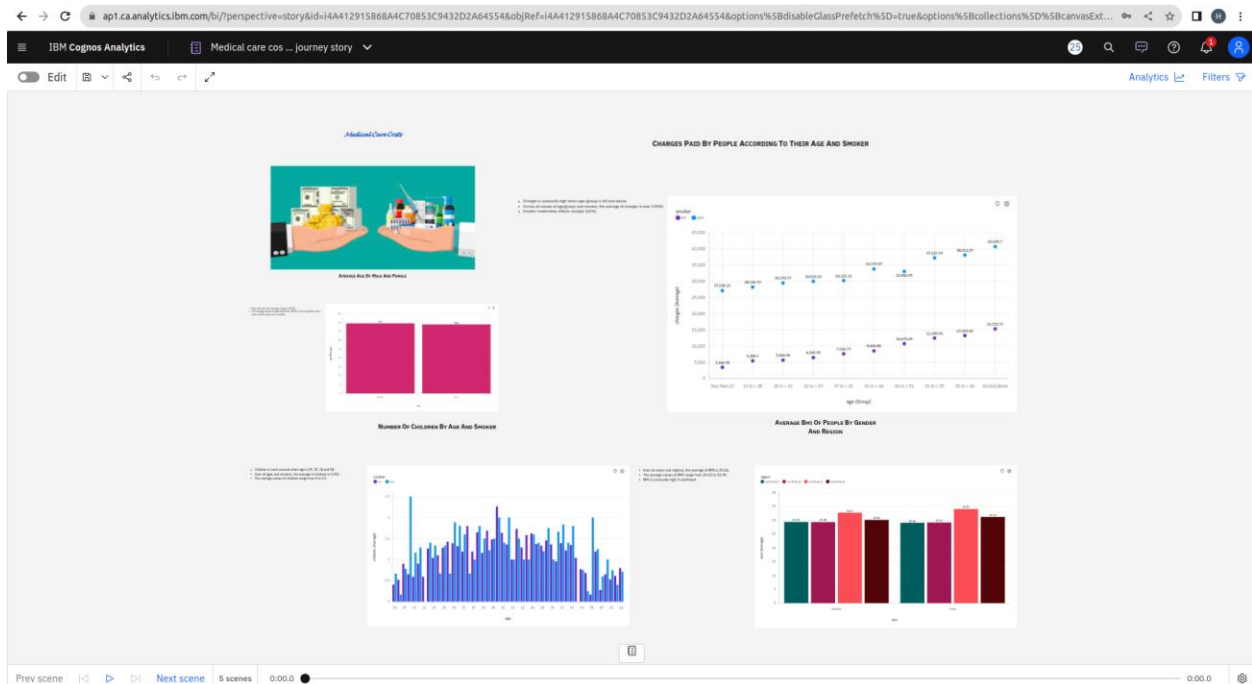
ap1.ca.analytics.ibm.com/bi/?perspective=story&id=i4A412915868A4C70853C9432D2A64554&objRef=i4A412915868A4C70853C9432D2A64554&options%5BdisableGlassPrefetch%5D=true&options%5Bcollections%5D%5BcanvasExt...

IBM Cognos Analytics

Medical care cos ... journey story

25

Edit

Analytics

Filters

Medical Care Costs

Charges Paid By People According To Their Age And Smoker

Average Age Of Male And Female

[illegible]

smoker
no yes

charges (Average)

45,000
40,000
35,000
30,000
25,000
20,000
15,000
10,000
5,000
0

less than 20 | 20 to < 25 | 25 to < 30 | 30 to < 35 | 35 to < 40 | 40 to < 45 | 45 to < 50 | 50 to < 55 | 55 to < 60 | 60 and above

age (Group)

Number Of Children By Age And Smoker

Average Bmi Of People By Gender And Region

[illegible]

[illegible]

age

region

Prev scene

Next scene

5 scenes

0:00.0

0:00.0